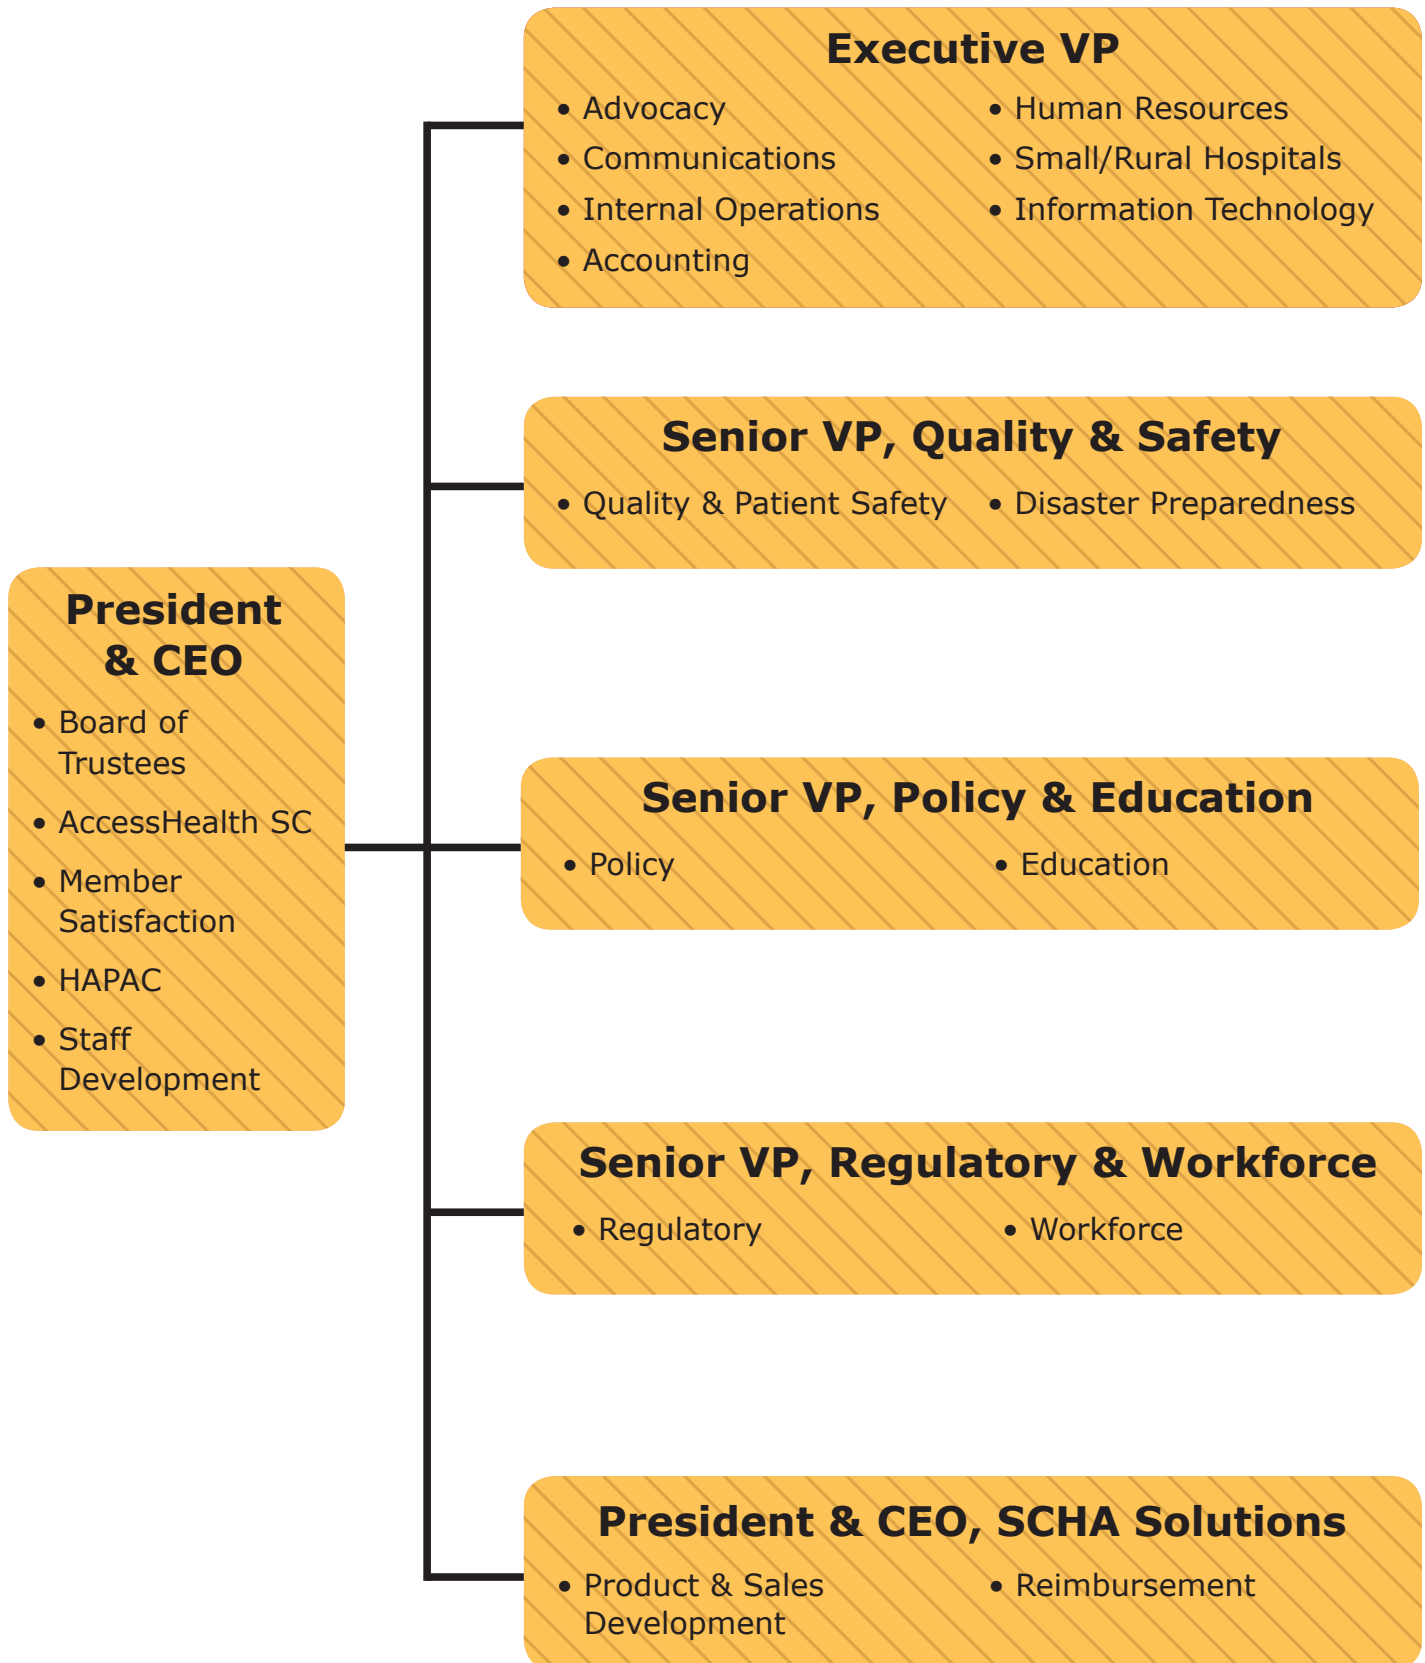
President & CEO
- Board of Trustees
- AccessHealth SC
- Member Satisfaction
- HAPAC
- Staff Development

Executive VP
- Advocacy
- Communications
- Internal Operations
- Accounting
- Human Resources
- Small/Rural Hospitals
- Information Technology

Senior VP, Quality & Safety
- Quality & Patient Safety
- Disaster Preparedness

Senior VP, Policy & Education
- Policy
- Education

Senior VP, Regulatory & Workforce
- Regulatory
- Workforce

President & CEO, SCHA Solutions
- Product & Sales Development
- Reimbursement